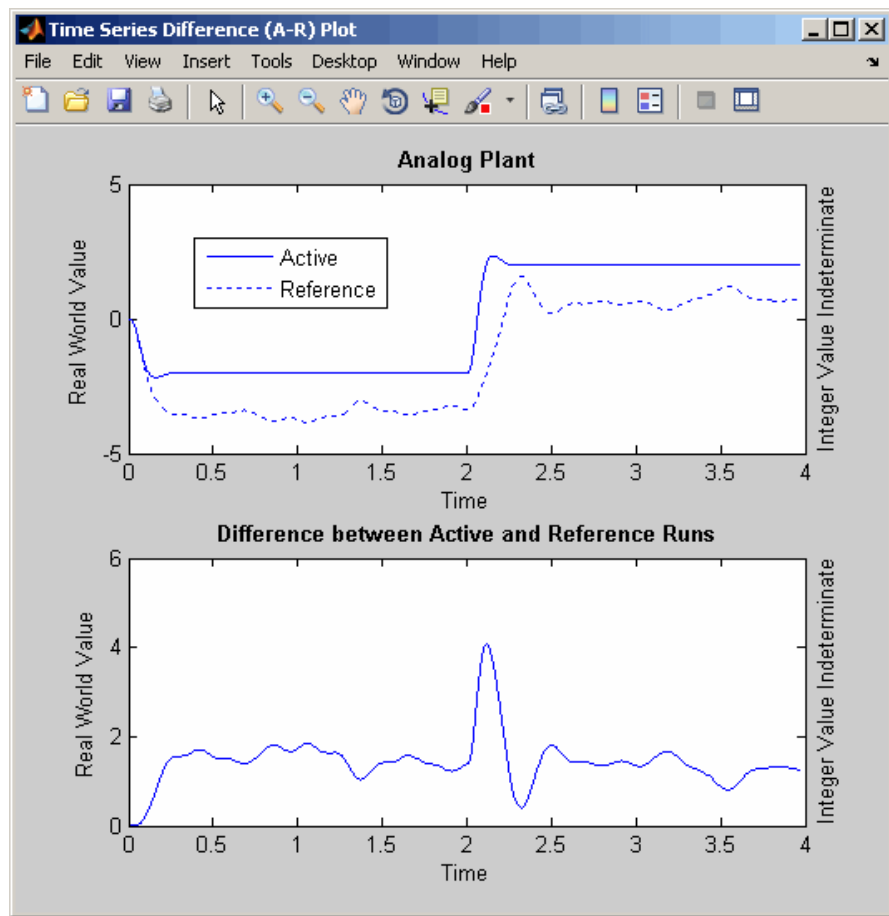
Time Series Difference (A-R) Plot

File Edit View Insert Tools Desktop Window Help

Analog Plant

Active
Reference

Real World Value

Integer Value Indeterminate

5
0
-5

0 0.5 1 1.5 2 2.5 3 3.5 4

Time

Difference between Active and Reference Runs

Real World Value

Integer Value Indeterminate

6
4
2
0

0 0.5 1 1.5 2 2.5 3 3.5 4

Time